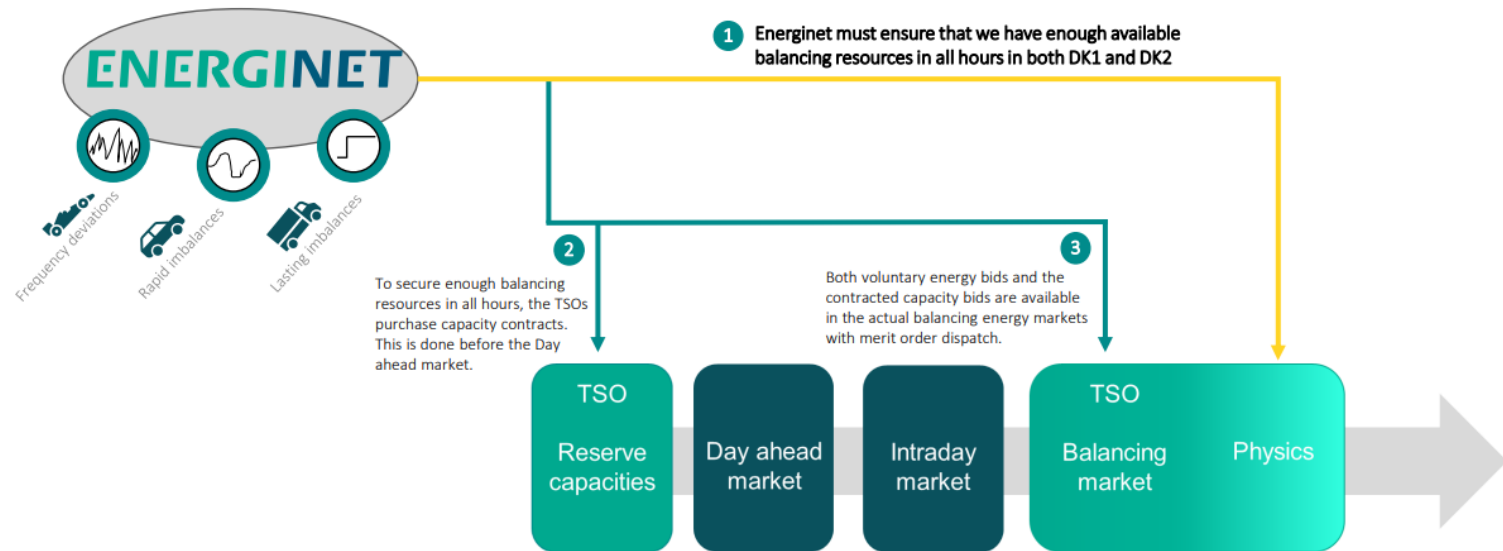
ENERGINET

Frequency deviations

Rapid imbalances

Lasting imbalances

1 Energinet must ensure that we have enough available balancing resources in all hours in both DK1 and DK2

2

To secure enough balancing resources in all hours, the TSOs purchase capacity contracts. This is done before the Day ahead market.

3

Both voluntary energy bids and the contracted capacity bids are available in the actual balancing energy markets with merit order dispatch.

TSO

Reserve capacities

Day ahead market

Intraday market

TSO

Balancing market

Physics